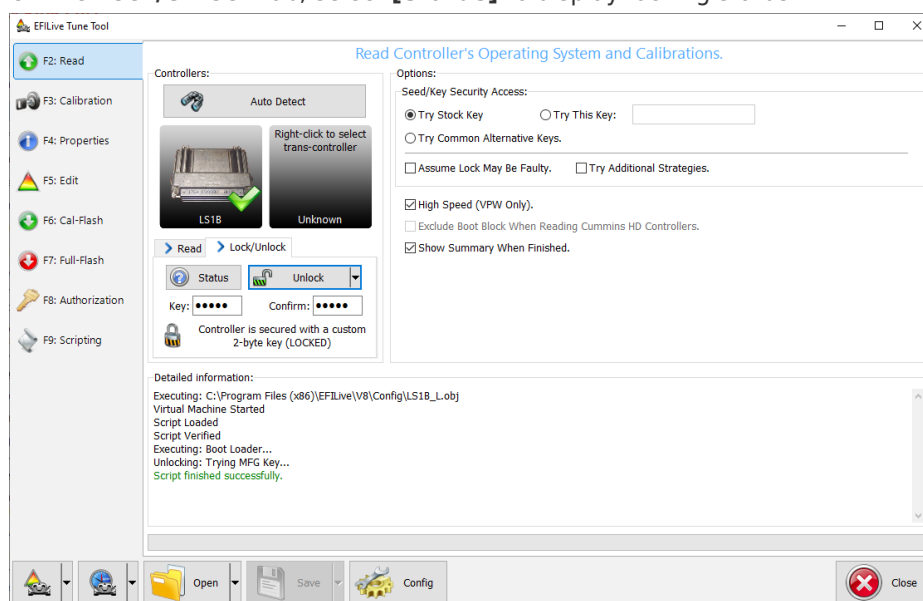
EFILive Tune Tool

F2: Read
F3: Calibration
F4: Properties
F5: Edit
F6: Cal-Flash
F7: Full-Flash
F8: Authorization
F9: Scripting

Read Controller's Operating System and Calibrations.

Controllers:
Auto Detect
LS1B
Right-click to select trans-controller
Unknown
Read
Lock/Unlock
Status
Unlock
Key: ●●●●●
Confirm: ●●●●●
Controller is secured with a custom 2-byte key (LOCKED)

Options:
Seed/Key Security Access:
Try Stock Key
Try This Key:
Try Common Alternative Keys.
Assume Lock May Be Faulty.
Try Additional Strategies.
High Speed (VPW Only).
Exclude Boot Block When Reading Cummins HD Controllers.
Show Summary When Finished.

Detailed information:
Executing: C:\Program Files (x86)\EFILive\V8\Config\LS1B_L.obj
Virtual Machine Started
Script Loaded
Script Verified
Executing: Boot Loader...
Unlocking: Trying MFG Key...
Script finished successfully.

Open
Save
Config
Close